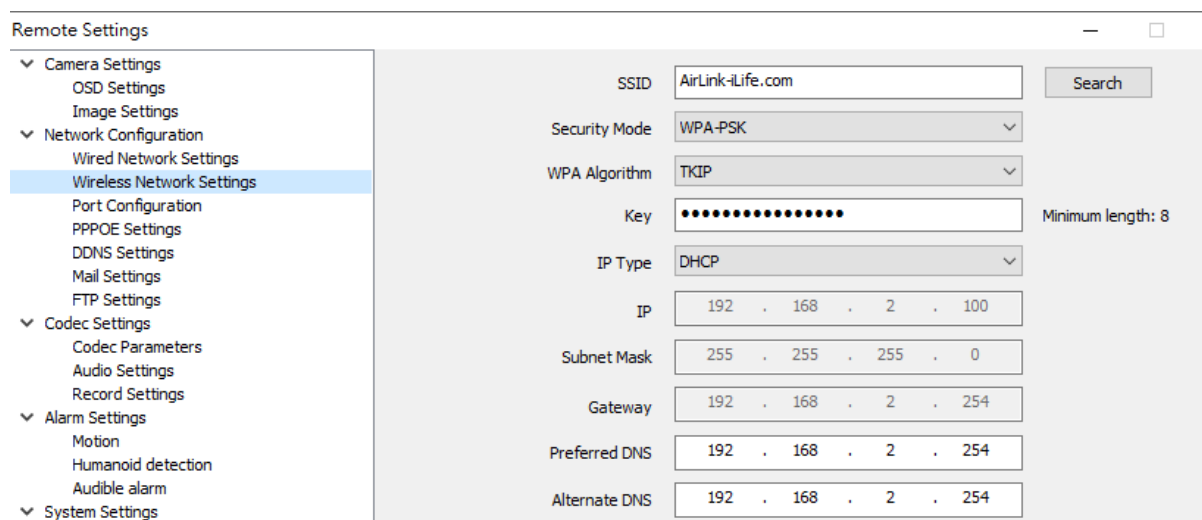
Remote Settings

Camera Settings
OSD Settings
Image Settings
Network Configuration
Wired Network Settings
Wireless Network Settings
Port Configuration
PPPOE Settings
DDNS Settings
Mail Settings
FTP Settings
Codec Settings
Codec Parameters
Audio Settings
Record Settings
Alarm Settings
Motion
Humanoid detection
Audible alarm
System Settings

SSID AirLink-iLife.com Search
Security Mode WPA-PSK
WPA Algorithm TKIP
Key •••••••••••••••• Minimum length: 8
IP Type DHCP
IP 192 . 168 . 2 . 100
Subnet Mask 255 . 255 . 255 . 0
Gateway 192 . 168 . 2 . 254
Preferred DNS 192 . 168 . 2 . 254
Alternate DNS 192 . 168 . 2 . 254